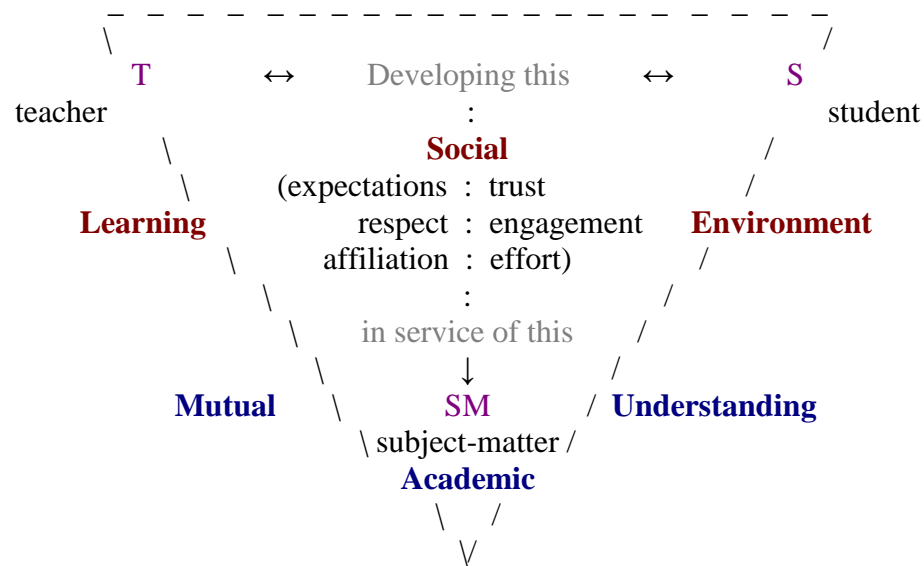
T ↔ Developing this ↔ S

teacher : student

Social

(expectations : trust

Learning respect : engagement Environment

affiliation : effort)

:

in service of this

↓

Mutual SM Understanding

subject-matter

Academic